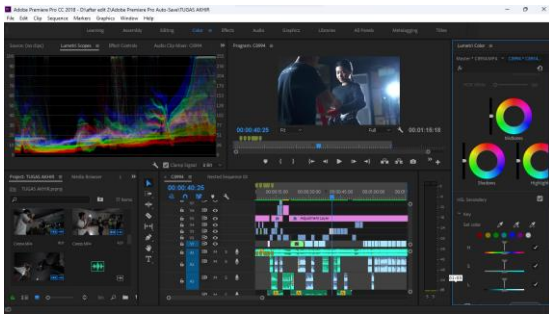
Adobe Premiere Pro CC 2018 - D:\after with 2\Adobe Premiere Pro Auto-Save\TUGAS AKHIR
File Edit Clip Sequence Markers Graphics Window Help

Learning Assembly Editing Color Effects Audio Graphics Libraries All Panels Metalogging Titles

Source: (no clips) Lumetri Scopes Effect Controls Audio Clip Mixer: CIMA

Program: CIMA

00;00;40;25 Fit Full 00;01;18;18

Clamp Signal 8 Bit

Project: TUGAS AKHIR Media Browser
TUGAS AKHIR.prproj

CIMA Nested Sequence 03
00;00;40;25

Adjustment Layer

Lumetri Color
Master * CIMA.MP4 CIMA * CIMA...

Midtones
Shadows Highlight
HSL Secondary
Key
Set color
H
S
L